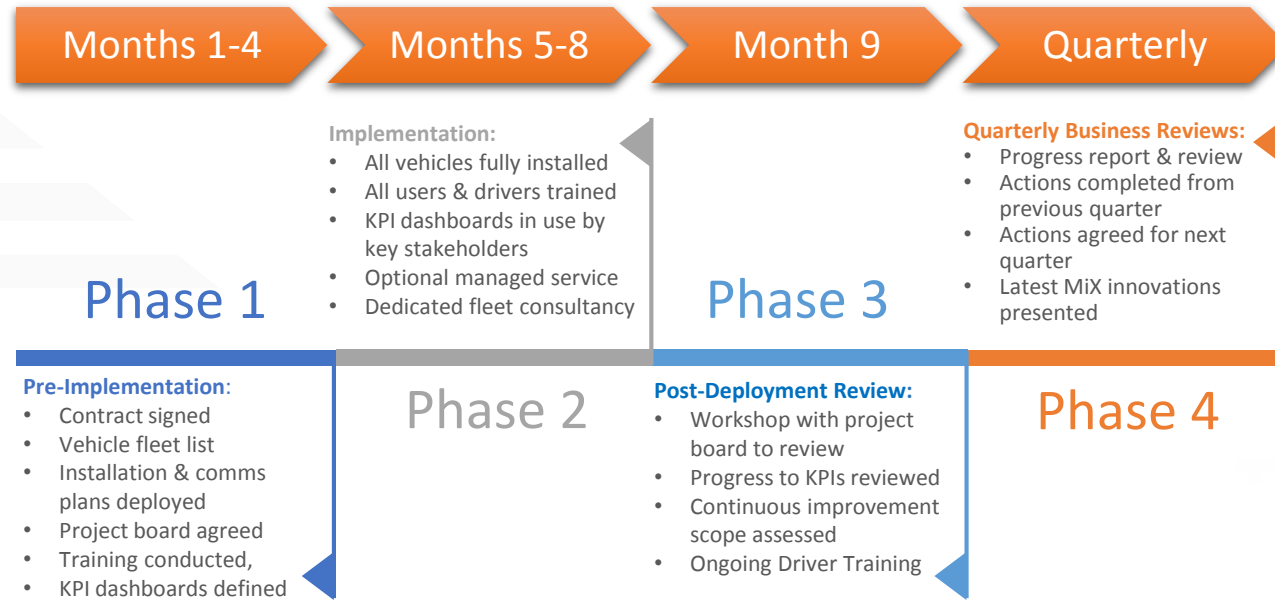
Months 1-4

Months 5-8

Month 9

Quarterly

Implementation:
- All vehicles fully installed
- All users & drivers trained
- KPI dashboards in use by key stakeholders
- Optional managed service
- Dedicated fleet consultancy

Quarterly Business Reviews:
- Progress report & review
- Actions completed from previous quarter
- Actions agreed for next quarter
- Latest MiX innovations presented

Phase 1

Phase 3

Pre-Implementation:
- Contract signed
- Vehicle fleet list
- Installation & comms plans deployed
- Project board agreed
- Training conducted,
- KPI dashboards defined

Phase 2

Post-Deployment Review:
- Workshop with project board to review
- Progress to KPIs reviewed
- Continuous improvement scope assessed
- Ongoing Driver Training

Phase 4